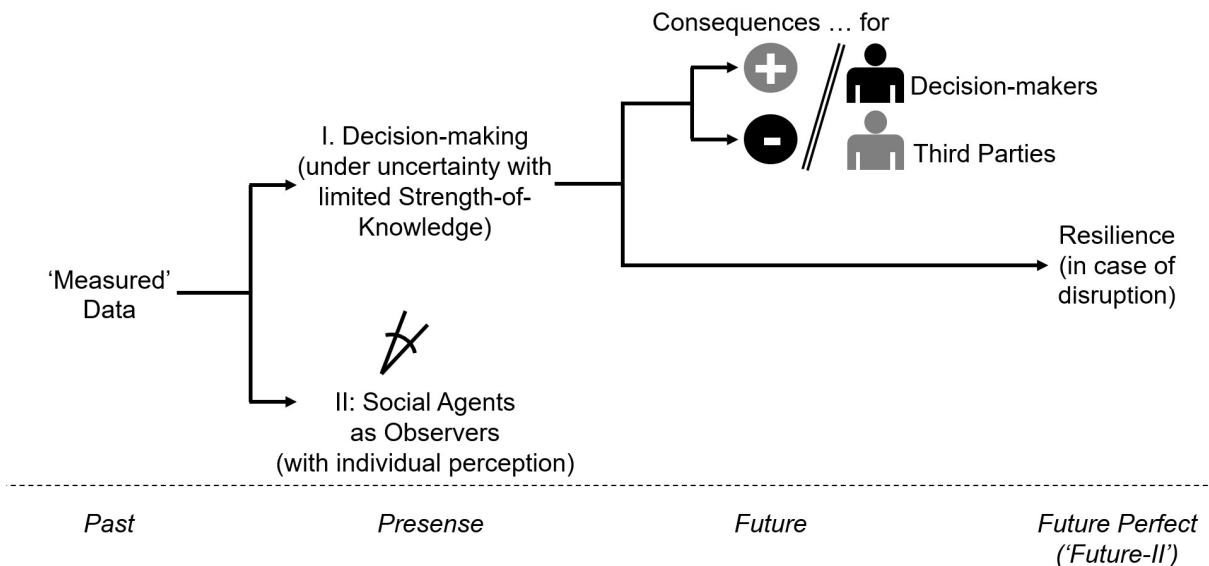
Consequences … for

Decision-makers

Third Parties

I. Decision-making (under uncertainty with limited Strength-of-Knowledge)

Resilience (in case of disruption)

'Measured' Data

II: Social Agents as Observers (with individual perception)

*Past*

*Presense*

*Future*

*Future Perfect ('Future-II')*